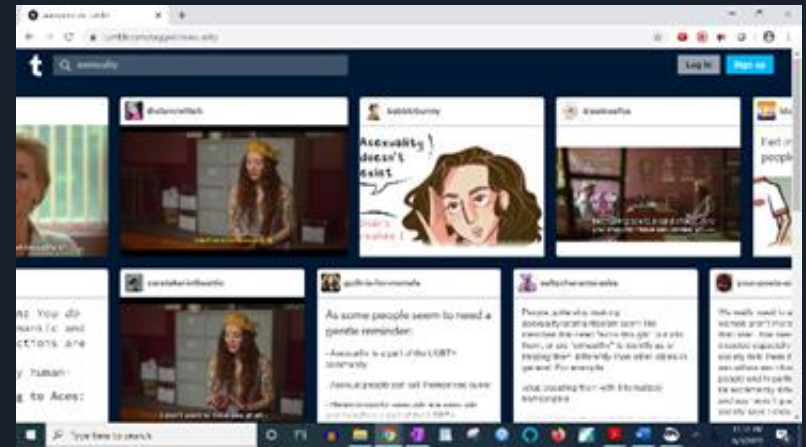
asexuality on Tumblr

tumblr.com/tagged/asexuality

t

asexuality

Log in

Sign up

Asexuality doesn't exist

As some people seem to need a gentle reminder:

- Asexuality is a part of the LGBT+ community

- Asexual people can call themselves queer

: You do
mantic and
ctions are

y human-
ng to Aces:

Type here to search